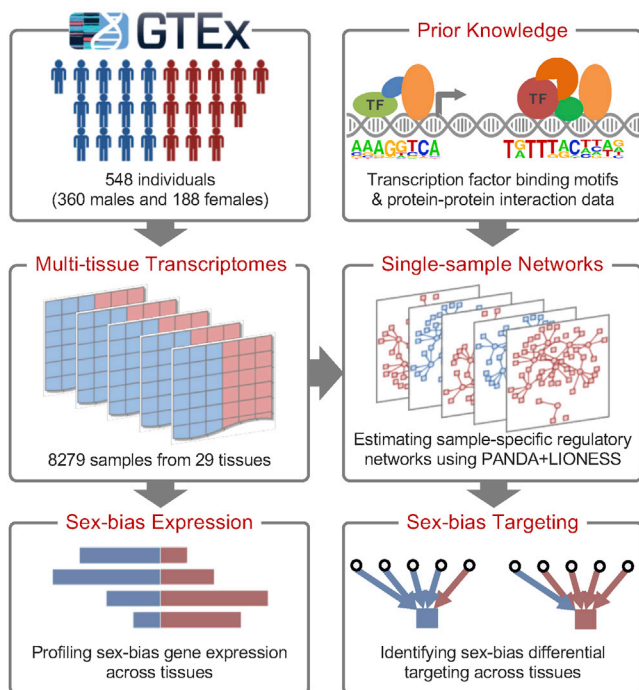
GTEx

548 individuals
(360 males and 188 females)

Prior Knowledge

TF

AAAGGTCA

TF

TATTTACTAG

Transcription factor binding motifs
& protein-protein interaction data

Multi-tissue Transcriptomes

8279 samples from 29 tissues

Single-sample Networks

Estimating sample-specific regulatory networks using PANDA+LIONESS

Sex-bias Expression

Profiling sex-bias gene expression across tissues

Sex-bias Targeting

Identifying sex-bias differential targeting across tissues